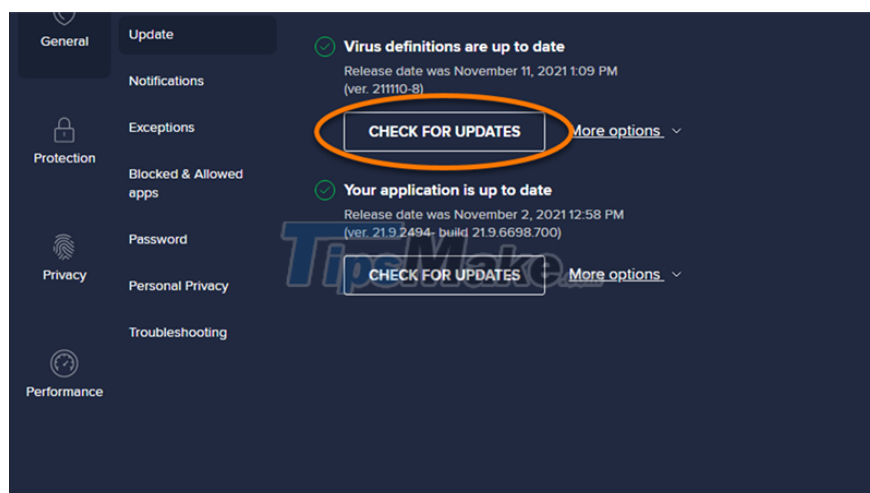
General

Protection

Privacy

Performance

Update

Notifications

Exceptions

Blocked & Allowed apps

Password

Personal Privacy

Troubleshooting

Virus definitions are up to date

Release date was November 11, 2021 1:09 PM (ver. 211110-8)

CHECK FOR UPDATES

More options

Your application is up to date

Release date was November 2, 2021 12:58 PM (ver. 21.9.2494- build 21.9.6698.700)

CHECK FOR UPDATES

More options

TipsMake